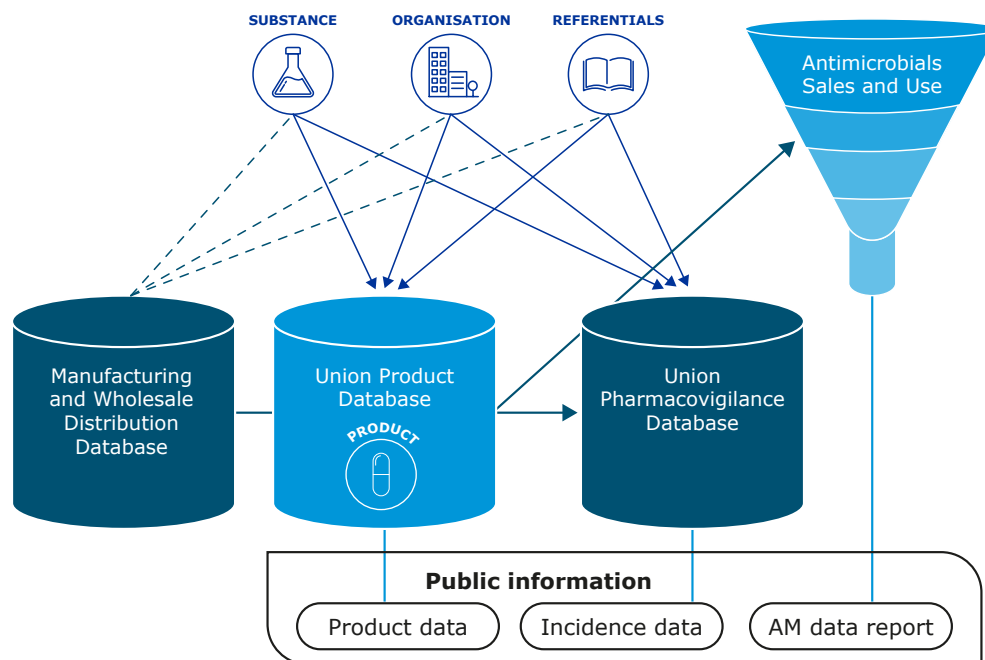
SUBSTANCE

ORGANISATION

REFERENTIALS

Antimicrobials Sales and Use

Manufacturing and Wholesale Distribution Database

Union Product Database

PRODUCT

Union Pharmacovigilance Database

Public information

Product data

Incidence data

AM data report